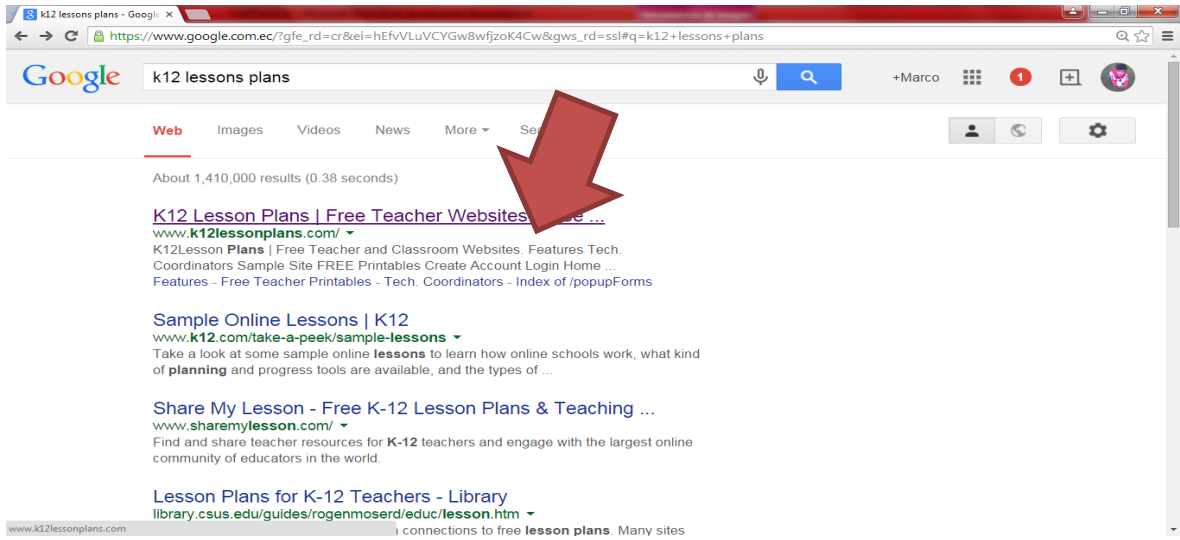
k12 lessons plans - Googl ×

https://www.google.com.ec/?gfe_rd=cr&ei=hEfvVLuVCYGw8wfjzoK4Cw&gws_rd=ssl#q=k12+lessons+plans

Google

k12 lessons plans

+Marco

1

Web Images Videos News More Se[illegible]

About 1,410,000 results (0.38 seconds)

K12 Lesson Plans | Free Teacher Websites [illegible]e ...
www.k12lessonplans.com/
K12Lesson Plans | Free Teacher and Classroom Websites. Features Tech. Coordinators Sample Site FREE Printables Create Account Login Home ...
Features - Free Teacher Printables - Tech. Coordinators - Index of /popupForms

Sample Online Lessons | K12
www.k12.com/take-a-peek/sample-lessons
Take a look at some sample online lessons to learn how online schools work, what kind of planning and progress tools are available, and the types of ...

Share My Lesson - Free K-12 Lesson Plans & Teaching ...
www.sharemylesson.com/
Find and share teacher resources for K-12 teachers and engage with the largest online community of educators in the world.

Lesson Plans for K-12 Teachers - Library
library.csus.edu/guides/rogenmoserd/educ/lesson.htm
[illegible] connections to free lesson plans. Many sites

www.k12lessonplans.com